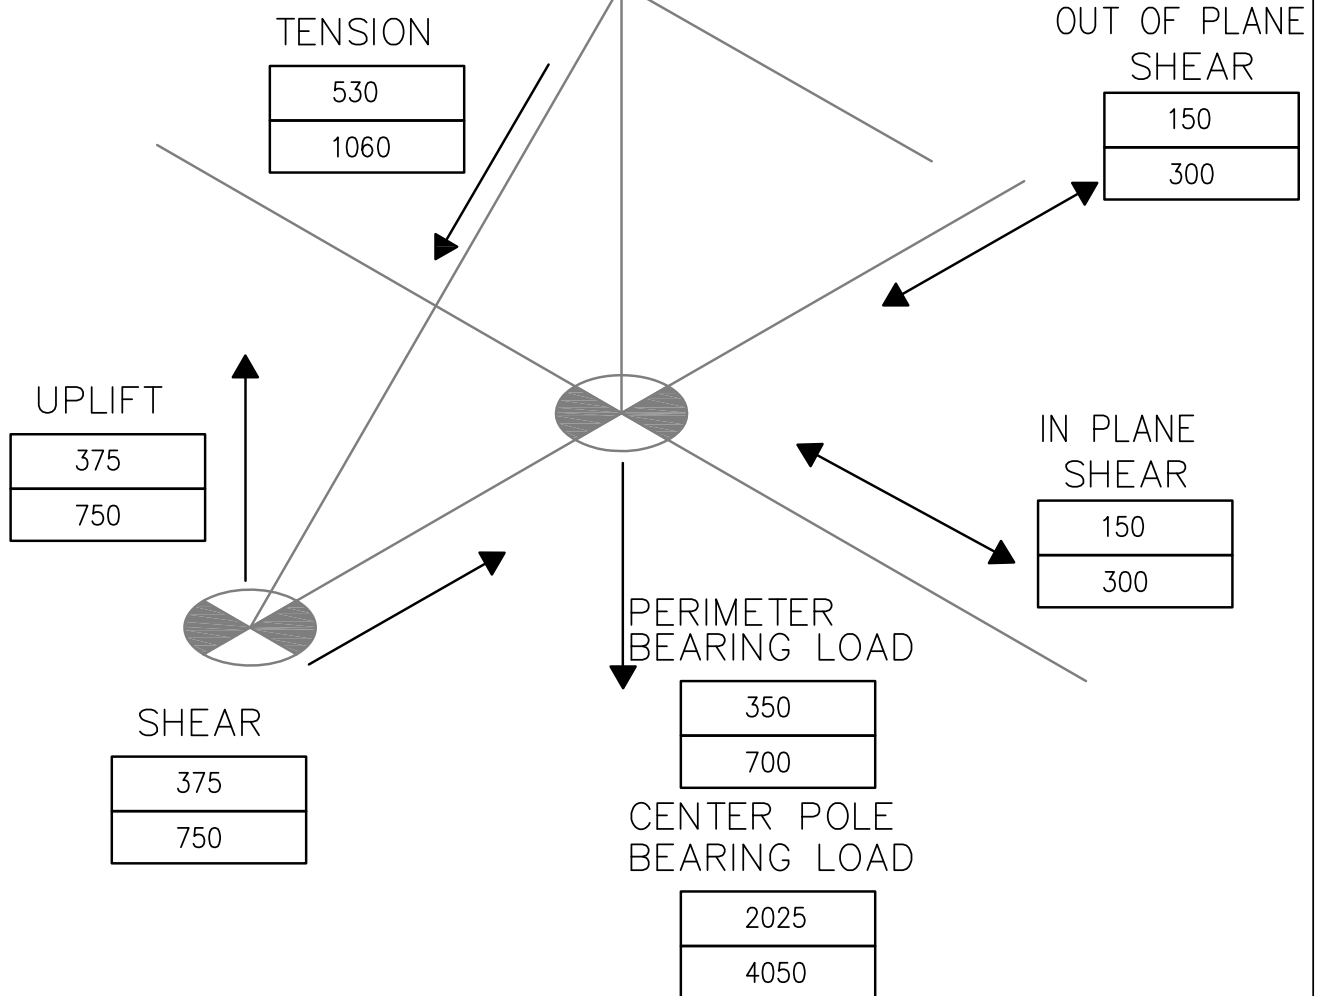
TENSION
| 530 |
|---|
| 1060 |

OUT OF PLANE SHEAR
| 150 |
|---|
| 300 |

UPLIFT
| 375 |
|---|
| 750 |

IN PLANE SHEAR
| 150 |
|---|
| 300 |

PERIMETER BEARING LOAD
| 350 |
|---|
| 700 |

SHEAR
| 375 |
|---|
| 750 |

CENTER POLE BEARING LOAD
| 2025 |
|---|
| 4050 |